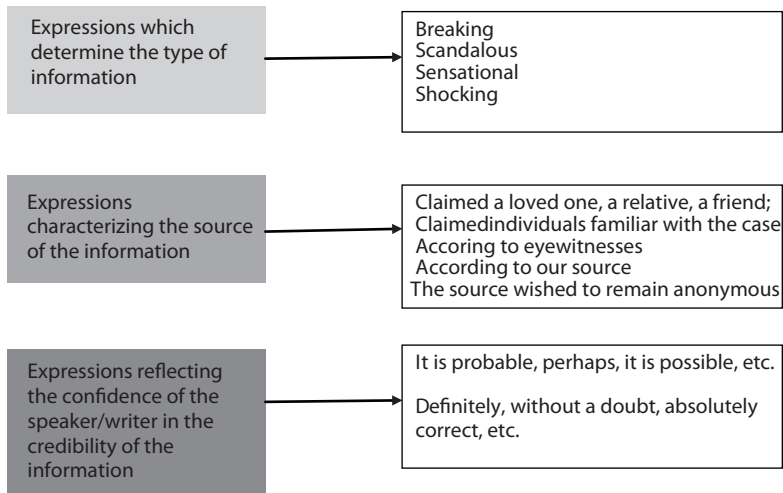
Expressions which determine the type of information

Breaking
Scandalous
Sensational
Shocking

Expressions characterizing the source of the information

Claimed a loved one, a relative, a friend;
Claimedindividuals familiar with the case
Accoring to eyewitnesses
According to our source
The source wished to remain anonymous

Expressions reflecting the confidence of the speaker/writer in the credibility of the information

It is probable, perhaps, it is possible, etc.

Definitely, without a doubt, absolutely correct, etc.